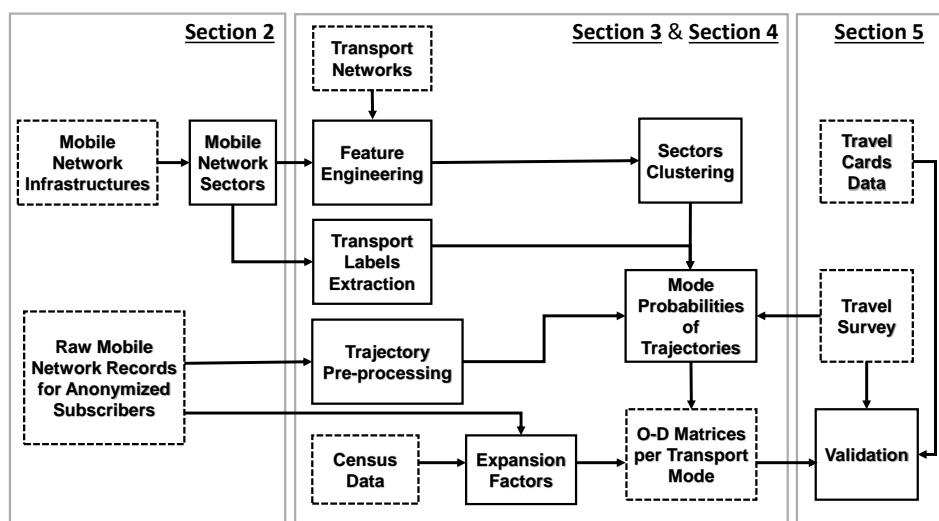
Section 2

Section 3 & Section 4

Section 5

Transport Networks

Mobile Network Infrastructures

Mobile Network Sectors

Feature Engineering

Sectors Clustering

Travel Cards Data

Transport Labels Extraction

Mode Probabilities of Trajectories

Travel Survey

Raw Mobile Network Records for Anonymized Subscribers

Trajectory Pre-processing

Census Data

Expansion Factors

O-D Matrices per Transport Mode

Validation